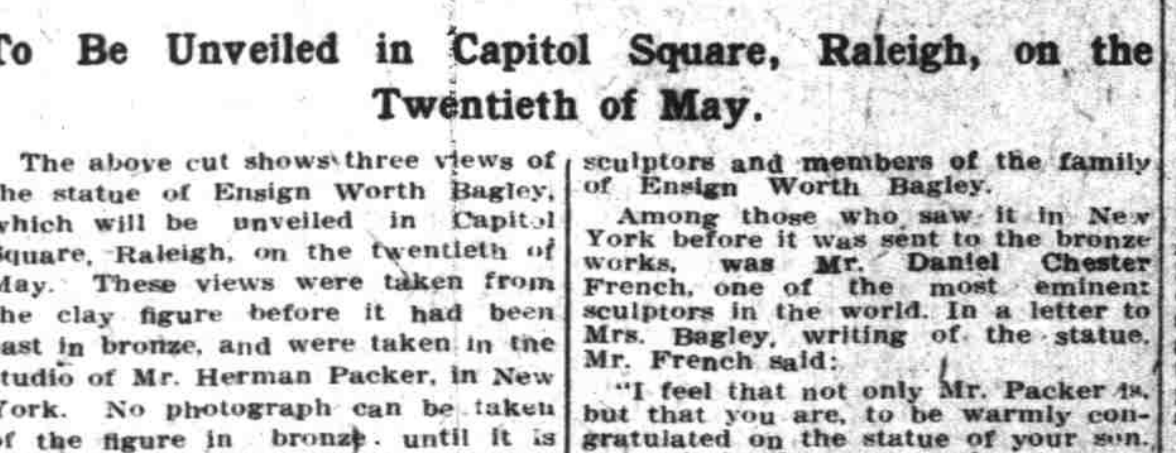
To Be Unveiled in Capitol Square, Raleigh, on the Twentieth of May.

The above cut shows three views of he statue of Ensign Worth Bagley, which will be unveiled in Capitol Square, Raleigh, on the twentieth of May. These views were taken from he clay figure before it had been ast in bronze, and were taken in the tudio of Mr. Herman Packer, in New York. No photograph can be taken of the figure in bronze until it is

sculptors and members of the family of Ensign Worth Bagley.

Among those who saw it in New York before it was sent to the bronze works, was Mr. Daniel Chester French, one of the most eminent sculptors in the world. In a letter to Mrs. Bagley, writing of the statue, Mr. French said:

"I feel that not only Mr. Packer is, but that you are, to be warmly congratulated on the statue of your son.